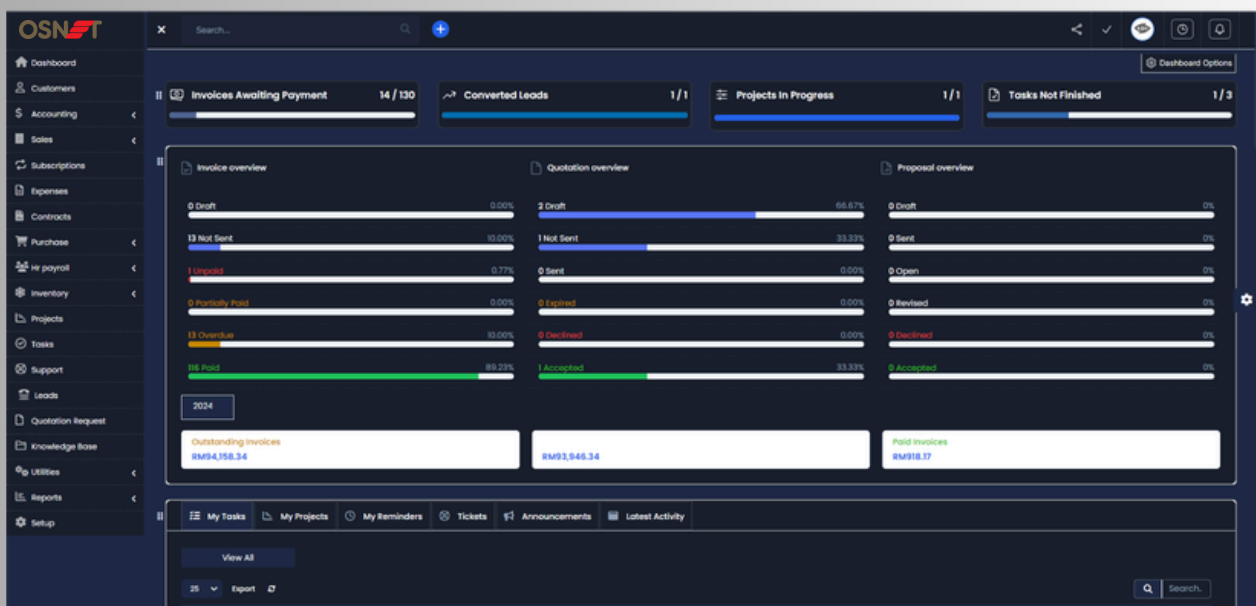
OSNET

Dashboard
Customers
Accounting
Sales
Subscriptions
Expenses
Contracts
Purchase
Hr payroll
Inventory
Projects
Tasks
Support
Leads
Quotation Request
Knowledge Base
Utilities
Reports
Setup

Search...

Dashboard Options

Invoices Awaiting Payment 14 / 130
Converted Leads 1 / 1
Projects In Progress 1 / 1
Tasks Not Finished 1 / 3

Invoice overview
0 Draft 0.00%
13 Not Sent 10.00%
1 Unpaid 0.77%
0 Partially Paid 0.00%
13 Overdue 10.00%
116 Paid 89.23%

Quotation overview
2 Draft 66.67%
1 Not Sent 33.33%
0 Sent 0.00%
0 Expired 0.00%
0 Declined 0.00%
1 Accepted 33.33%

Proposal overview
0 Draft 0%
0 Sent 0%
0 Open 0%
0 Revised 0%
0 Declined 0%
0 Accepted 0%

2024

Outstanding Invoices
RM94,158.34

RM93,946.34

Paid Invoices
RM918.17

My Tasks | My Projects | My Reminders | Tickets | Announcements | Latest Activity

View All

25 Export

Search.